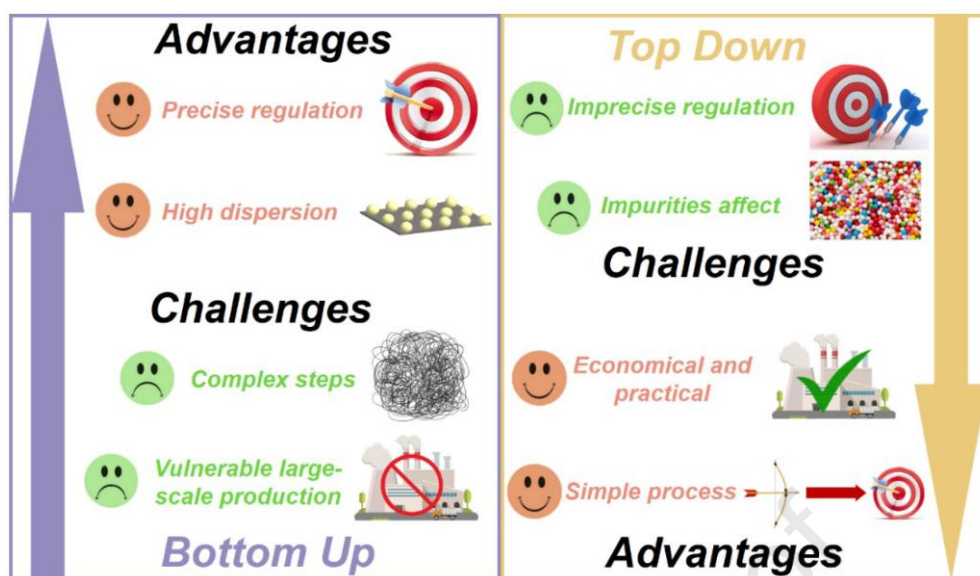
Advantages

Precise regulation

High dispersion

Challenges

Complex steps

Vulnerable large-scale production

Bottom Up

Top Down

Imprecise regulation

Impurities affect

Challenges

Economical and practical

Simple process

Advantages